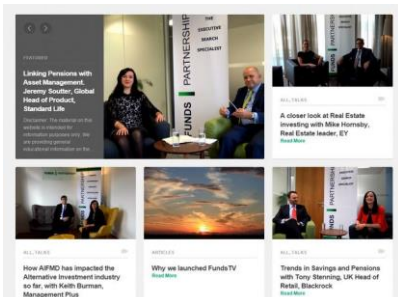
FEATURED

Linking Pensions with Asset Management, Jeremy Soutter, Global Head of Product, Standard Life

Disclaimer: The material on this website is intended for information purposes only. We are providing general educational information on the

FUNDS PARTNERSHIP
THE EXECUTIVE SEARCH SPECIALIST

ALL TALKS

A closer look at Real Estate investing with Mike Hornsby, Real Estate leader, EY
Read More

ALL TALKS

How AIFMD has impacted the Alternative Investment industry so far, with Keith Burman, Management Plus

ARTICLES

Why we launched FundsTV
Read More

ALL TALKS

Trends in Savings and Pensions with Tony Stenning, UK Head of Retail, Blackrock
Read More